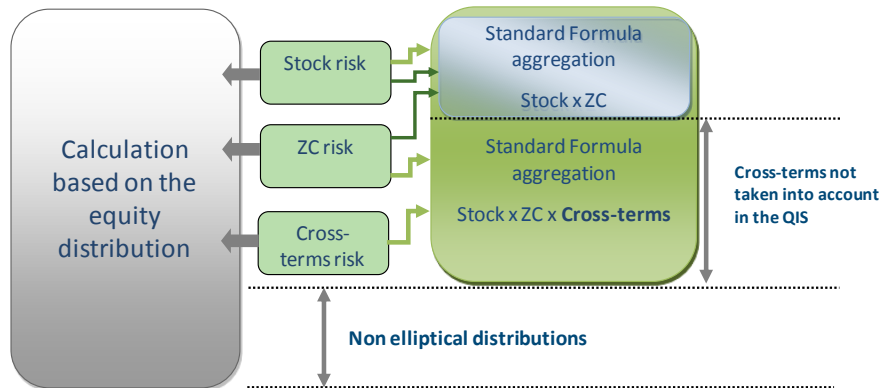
Calculation based on the equity distribution

Stock risk

ZC risk

Cross-terms risk

Standard Formula aggregation

Stock x ZC

Standard Formula aggregation

Stock x ZC x **Cross-terms**

**Cross-terms not taken into account in the QIS**

**Non elliptical distributions**